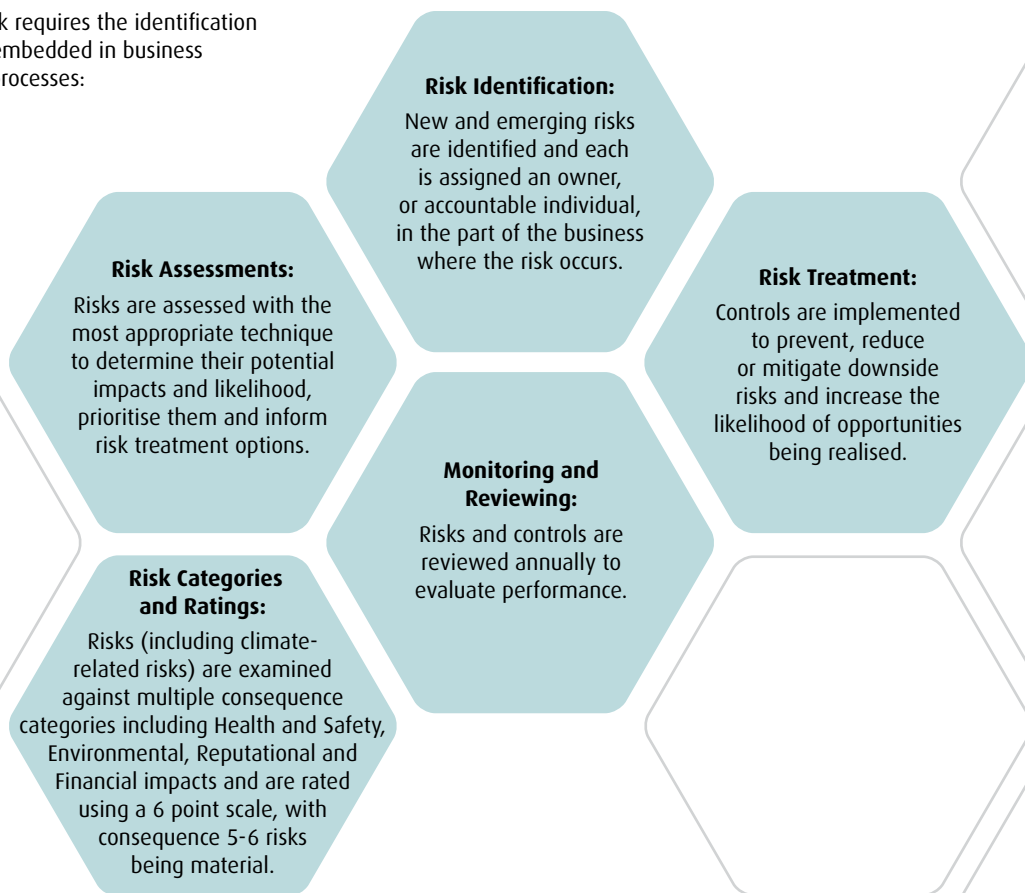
k requires the identification embedded in business rocesses:

Risk Identification:
New and emerging risks are identified and each is assigned an owner, or accountable individual, in the part of the business where the risk occurs.

Risk Assessments:
Risks are assessed with the most appropriate technique to determine their potential impacts and likelihood, prioritise them and inform risk treatment options.

Risk Treatment:
Controls are implemented to prevent, reduce or mitigate downside risks and increase the likelihood of opportunities being realised.

Monitoring and Reviewing:
Risks and controls are reviewed annually to evaluate performance.

Risk Categories and Ratings:
Risks (including climate-related risks) are examined against multiple consequence categories including Health and Safety, Environmental, Reputational and Financial impacts and are rated using a 6 point scale, with consequence 5-6 risks being material.